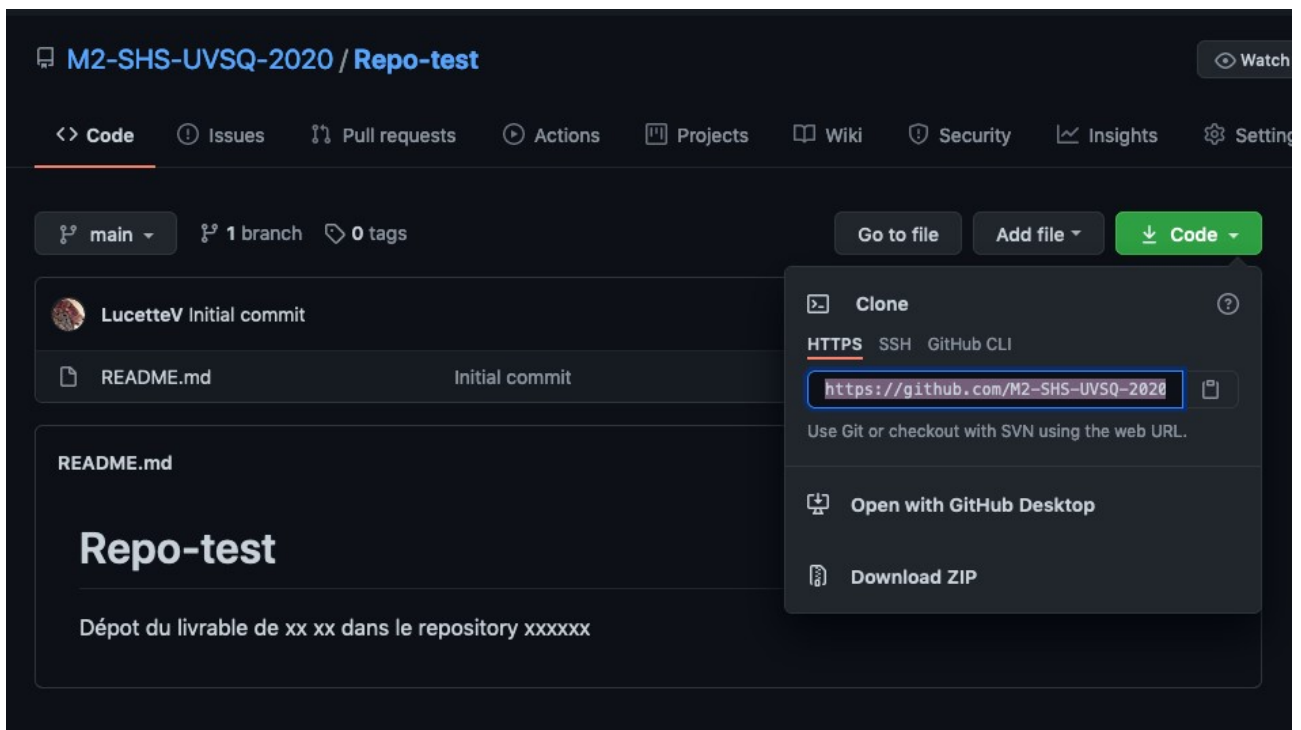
M2-SHS-UVSQ-2020 / Repo-test

Watch

<> Code Issues Pull requests Actions Projects Wiki Security Insights Setting

main 1 branch 0 tags

Go to file Add file Code

LucetteV Initial commit

README.md Initial commit

Clone

HTTPS SSH GitHub CLI

https://github.com/M2-SHS-UVSQ-2020

Use Git or checkout with SVN using the web URL.

Open with GitHub Desktop

Download ZIP

README.md

Repo-test

Dépot du livrable de xx xx dans le repository xxxxxx